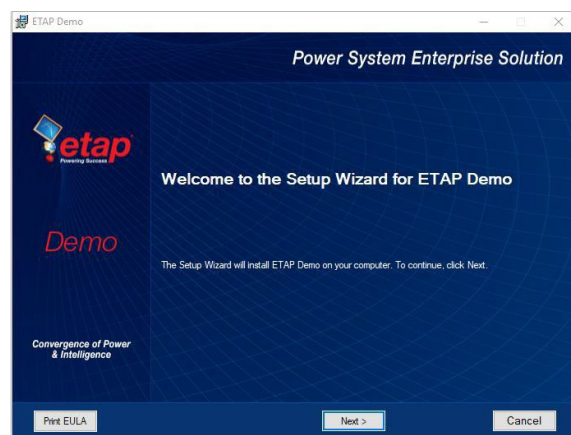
ETAP Demo

Power System Enterprise Solution

etap
Powering Success

Welcome to the Setup Wizard for ETAP Demo

Demo

The Setup Wizard will install ETAP Demo on your computer. To continue, click Next.

Convergence of Power & Intelligence

Print EULA

Next >

Cancel